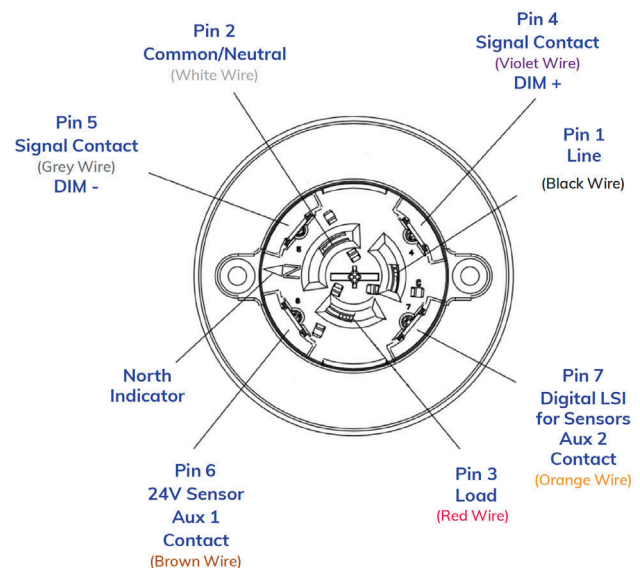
Pin 2
Common/Neutral
(White Wire)

Pin 4
Signal Contact
(Violet Wire)
DIM +

Pin 5
Signal Contact
(Grey Wire)
DIM -

Pin 1
Line
(Black Wire)

North
Indicator

Pin 7
Digital LSI
for Sensors
Aux 2
Contact
(Orange Wire)

Pin 6
24V Sensor
Aux 1
Contact
(Brown Wire)

Pin 3
Load
(Red Wire)